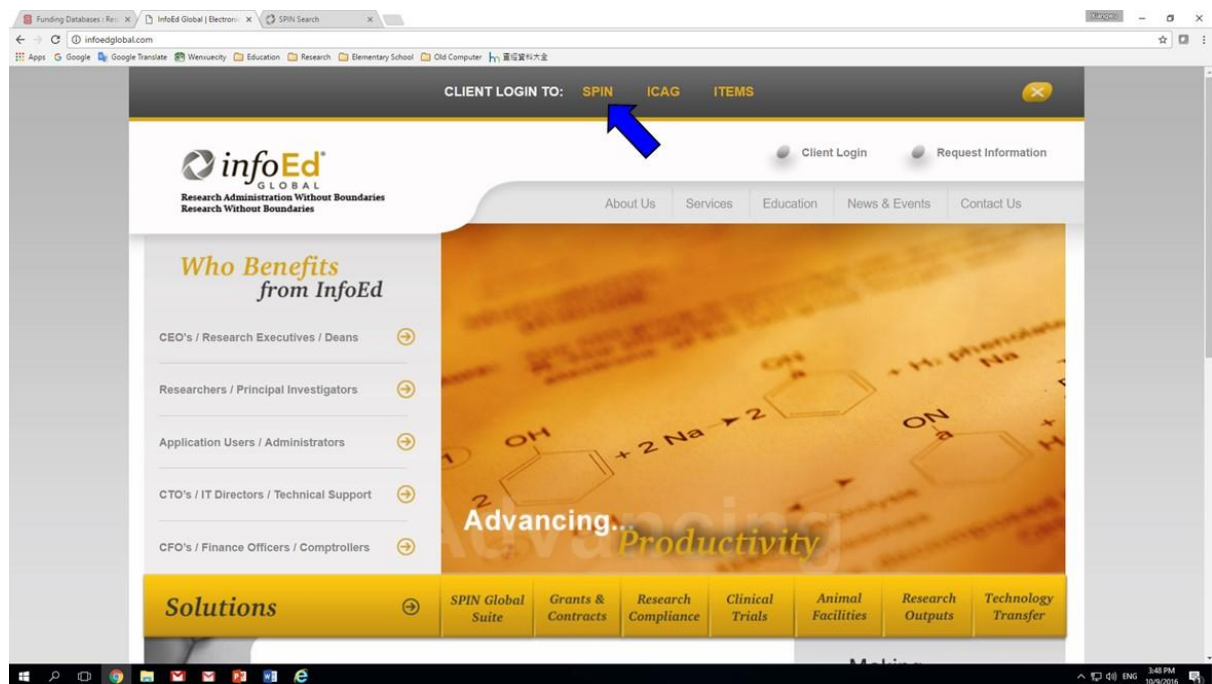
Funding Databases : Res × InfoEd Global | Electroni × SPIN Search ×

infoedglobal.com

Apps Google Google Translate Wenxuecity Education Research Elementary School Old Computer  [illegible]

CLIENT LOGIN TO: SPIN ICAG ITEMS

infoEd GLOBAL
Research Administration Without Boundaries
Research Without Boundaries

Client Login Request Information

About Us Services Education News & Events Contact Us

Who Benefits from InfoEd

CEO's / Research Executives / Deans

Researchers / Principal Investigators

Application Users / Administrators

CTO's / IT Directors / Technical Support

CFO's / Finance Officers / Comptrollers

Advancing... Productivity

Solutions

SPIN Global Suite

Grants & Contracts

Research Compliance

Clinical Trials

Animal Facilities

Research Outputs

Technology Transfer

ENG 3:48 PM 10/9/2016